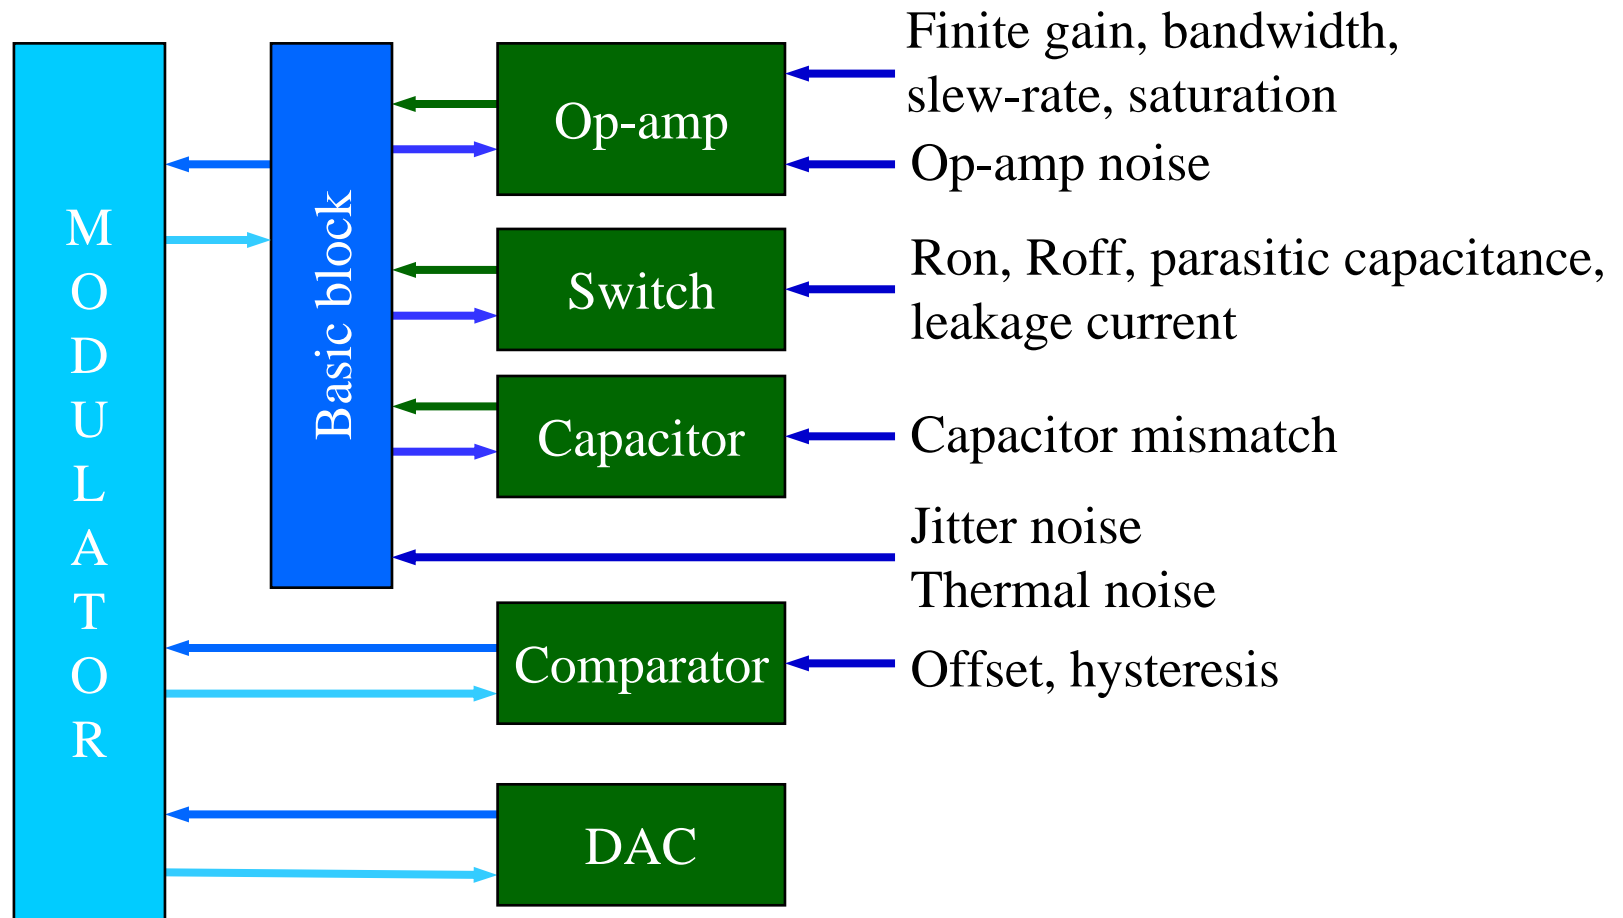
MODULATOR

Basic block

Op-amp

Switch

Capacitor

Comparator

DAC

Finite gain, bandwidth, slew-rate, saturation

Op-amp noise

Ron, Roff, parasitic capacitance, leakage current

Capacitor mismatch

Jitter noise

Thermal noise

Offset, hysteresis